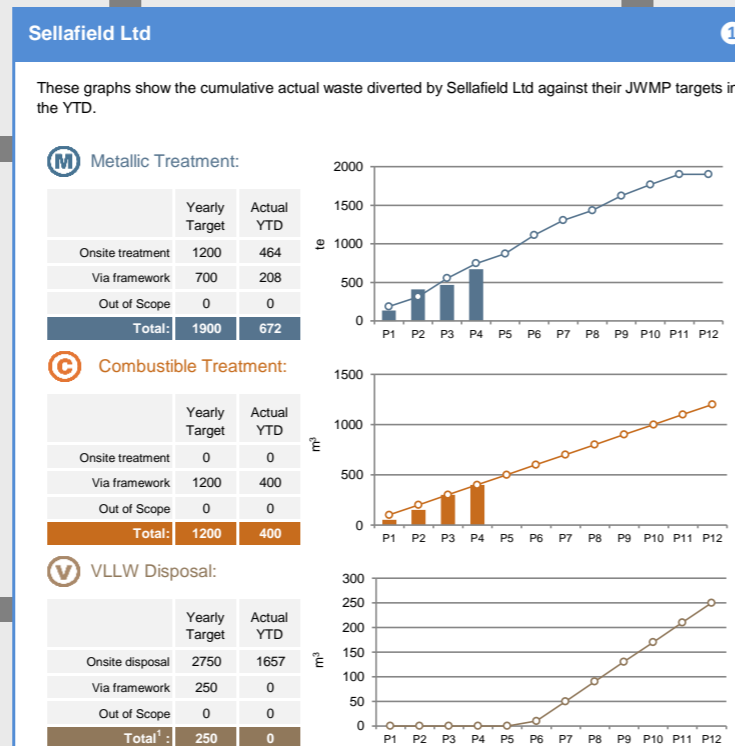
Sellafield Ltd

1

These graphs show the cumulative actual waste diverted by Sellafield Ltd against their JWMP targets in the YTD.

M Metallic Treatment:

| | Yearly Target | Actual YTD |
|---|---|---|
| Onsite treatment | 1200 | 464 |
| Via framework | 700 | 208 |
| Out of Scope | 0 | 0 |
| Total: | 1900 | 672 |

2000
1500
te 1000
500
0
P1 P2 P3 P4 P5 P6 P7 P8 P9 P10 P11 P12

C Combustible Treatment:

| | Yearly Target | Actual YTD |
|---|---|---|
| Onsite treatment | 0 | 0 |
| Via framework | 1200 | 400 |
| Out of Scope | 0 | 0 |
| Total: | 1200 | 400 |

1500
$m^3$ 1000
500
0
P1 P2 P3 P4 P5 P6 P7 P8 P9 P10 P11 P12

V VLLW Disposal:

| | Yearly Target | Actual YTD |
|---|---|---|
| Onsite disposal | 2750 | 1657 |
| Via framework | 250 | 0 |
| Out of Scope | 0 | 0 |
| Total$^1$: | 250 | 0 |

300
250
200
$m^3$ 150
100
50
0
P1 P2 P3 P4 P5 P6 P7 P8 P9 P10 P11 P12